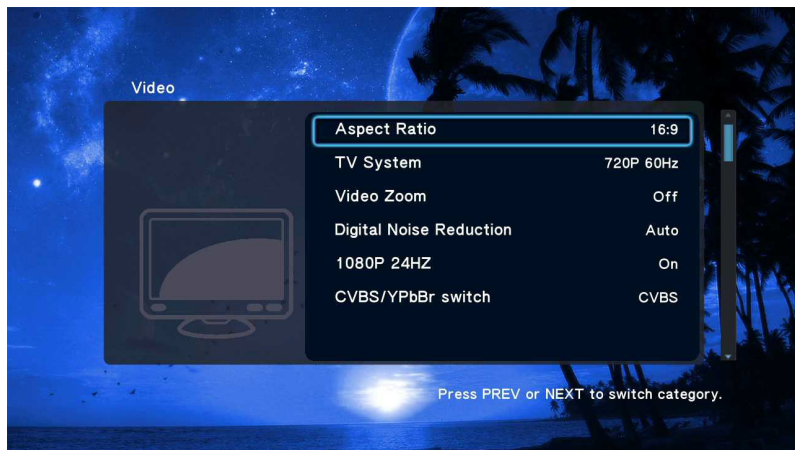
Video

| | |
|---|---|
| Aspect Ratio | 16:9 |
| TV System | 720P 60Hz |
| Video Zoom | Off |
| Digital Noise Reduction | Auto |
| 1080P 24HZ | On |
| CVBS/YPbBr switch | CVBS |

Press PREV or NEXT to switch category.